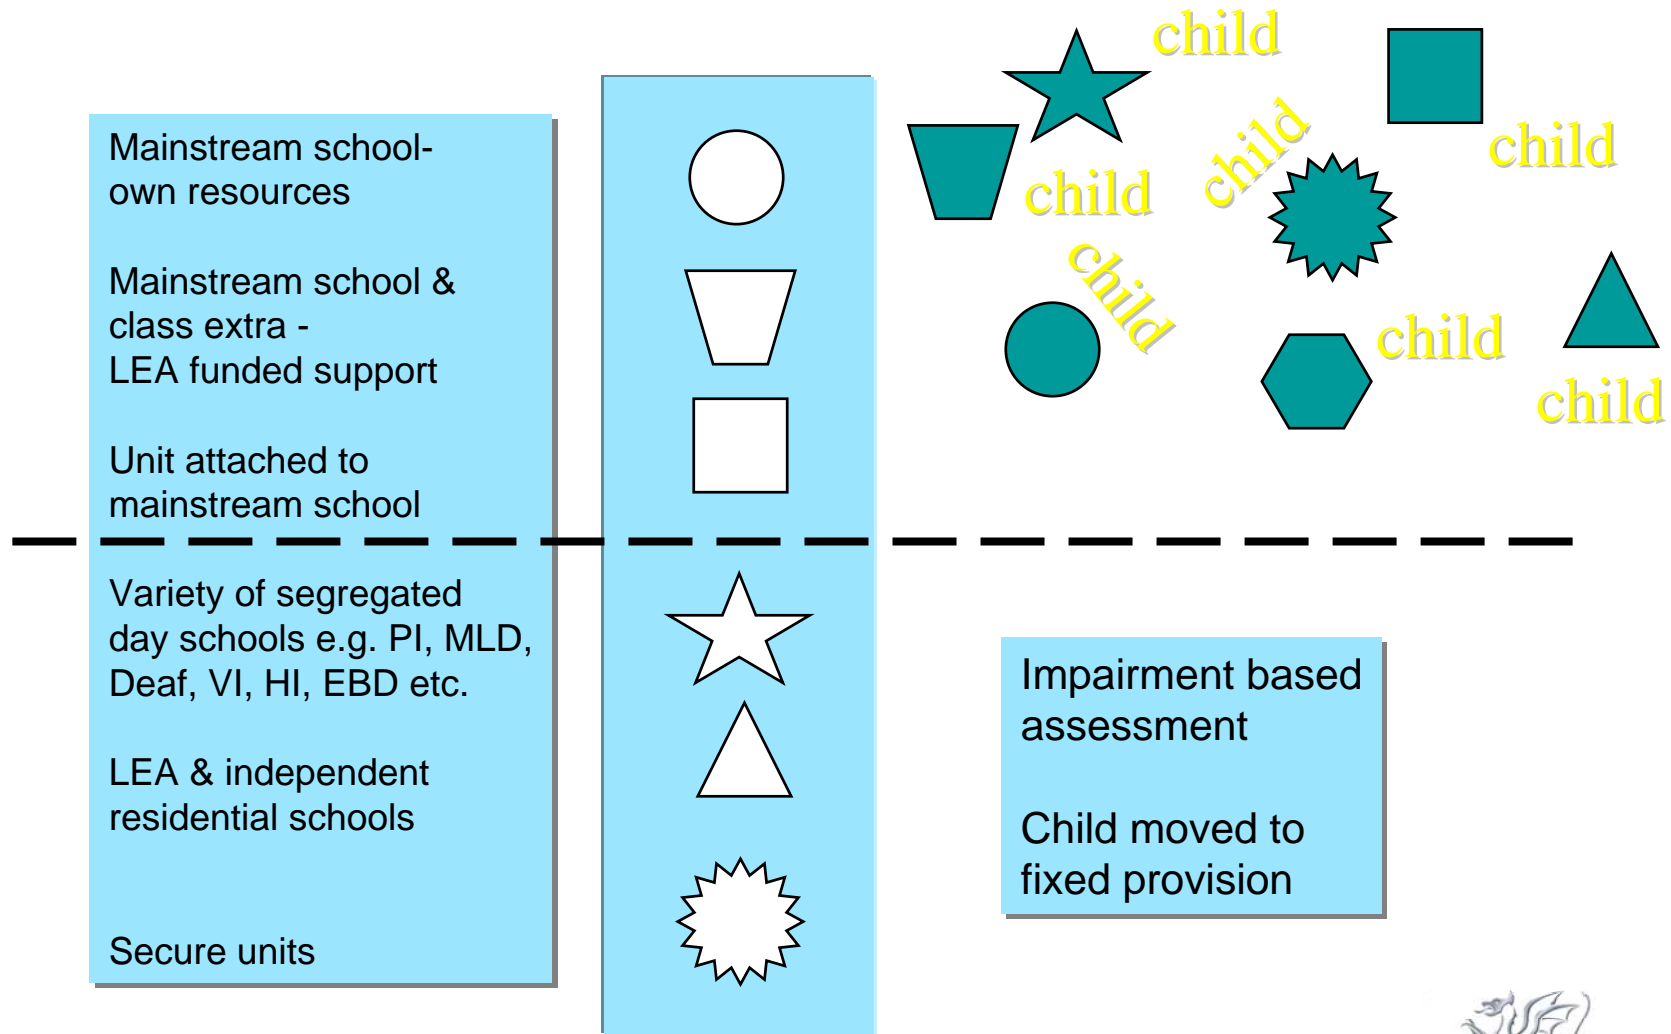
Mainstream school-own resources

Mainstream school & class extra - LEA funded support

Unit attached to mainstream school

Variety of segregated day schools e.g. PI, MLD, Deaf, VI, HI, EBD etc.

LEA & independent residential schools

Secure units

child

child

child

child

child

child

child

Impairment based assessment

Child moved to fixed provision